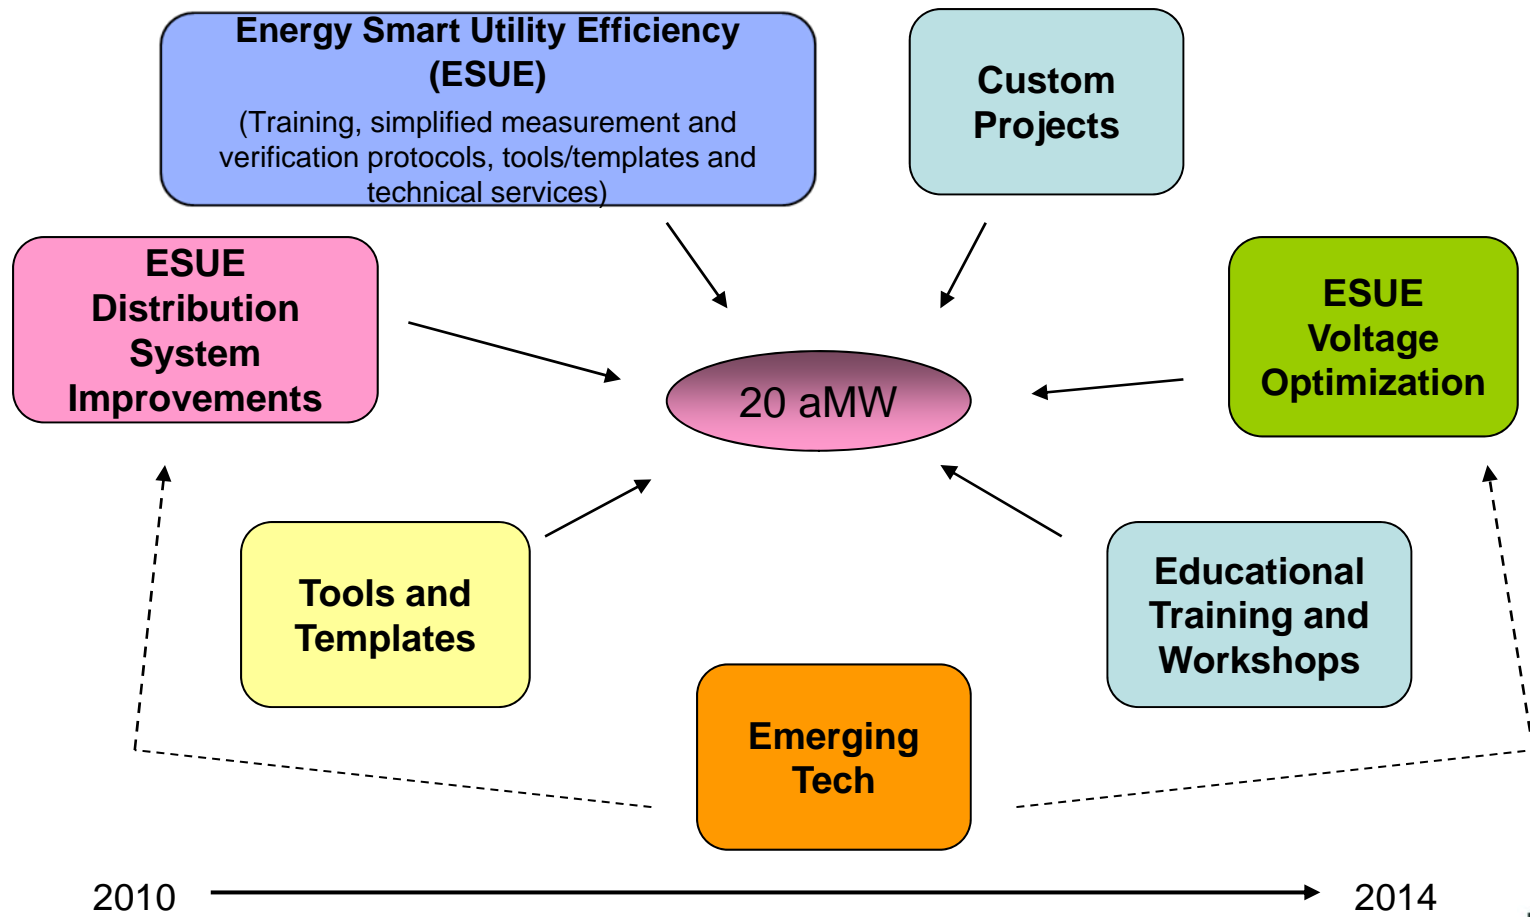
Energy Smart Utility Efficiency (ESUE)

(Training, simplified measurement and verification protocols, tools/templates and technical services)

Custom Projects

ESUE Distribution System Improvements

20 aMW

ESUE Voltage Optimization

Tools and Templates

Educational Training and Workshops

Emerging Tech

2010

2014